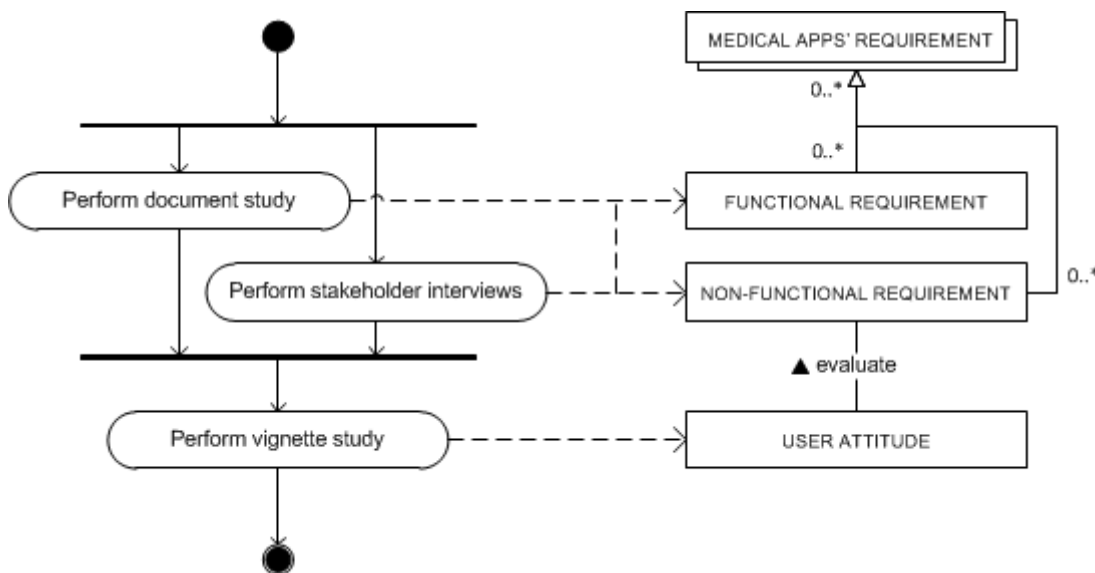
MEDICAL APPS' REQUIREMENT

0..*

0..*

Perform document study

FUNCTIONAL REQUIREMENT

Perform stakeholder interviews

NON-FUNCTIONAL REQUIREMENT

0..*

▲ evaluate

Perform vignette study

USER ATTITUDE